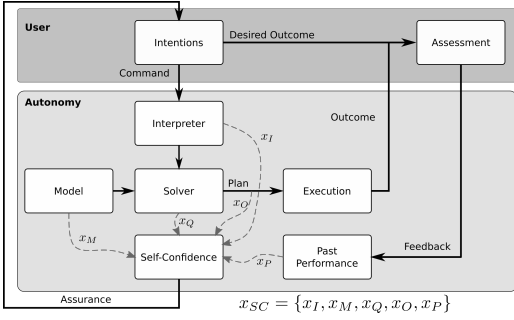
User

Intentions

Desired Outcome

Assessment

Command

Autonomy

Interpreter

Outcome

$x_I$

Model

Solver

Plan

Execution

$x_Q$

$x_O$

$x_M$

Self-Confidence

Past Performance

Feedback

$x_P$

Assurance

$x_{SC} = \{x_I, x_M, x_Q, x_O, x_P\}$